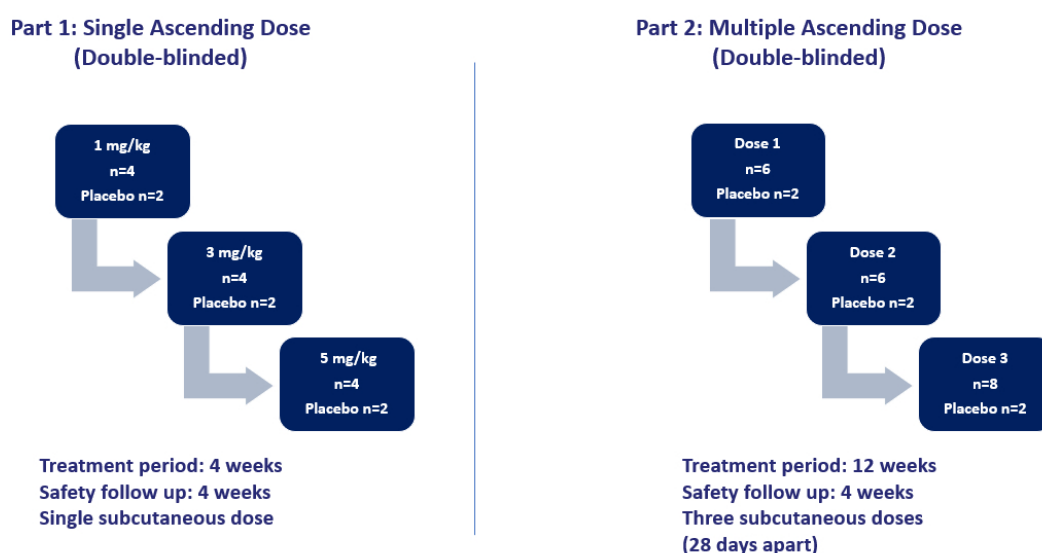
Part 1: Single Ascending Dose (Double-blinded)

1 mg/kg
n=4
Placebo n=2

3 mg/kg
n=4
Placebo n=2

5 mg/kg
n=4
Placebo n=2

Treatment period: 4 weeks
Safety follow up: 4 weeks
Single subcutaneous dose

Part 2: Multiple Ascending Dose (Double-blinded)

Dose 1
n=6
Placebo n=2

Dose 2
n=6
Placebo n=2

Dose 3
n=8
Placebo n=2

Treatment period: 12 weeks
Safety follow up: 4 weeks
Three subcutaneous doses (28 days apart)